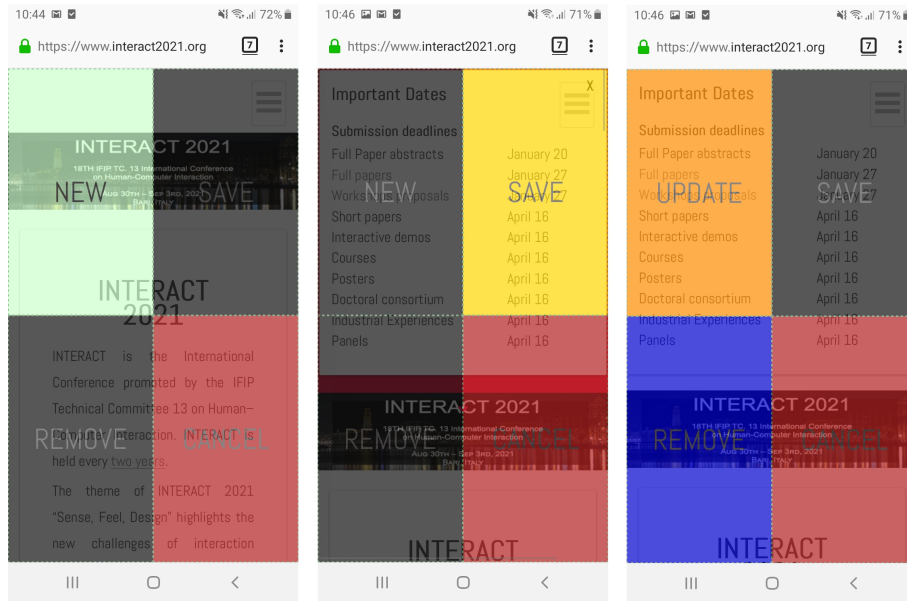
10:44 72%

https://www.interact2021.org 7

INTERACT 2021
18TH IFIP TC. 13 International Conference on Human-Computer Interaction
AUG 30TH – SEP 3RD, 2021
BARI, ITALY

NEW SAVE

INTERACT 2021

INTERACT is the International Conference promoted by the IFIP Technical Committee 13 on Human–Computer Interaction. INTERACT is held every two years.

REMOVE CANCEL

The theme of INTERACT 2021 "Sense, Feel, Design" highlights the new challenges of interaction

10:46 71%

https://www.interact2021.org 7

Important Dates

X

Submission deadlines

| | |
|---|---|
| Full Paper abstracts | January 20 |
| Full papers | January 27 |
| Workshop proposals | January 27 |
| Short papers | April 16 |
| Interactive demos | April 16 |
| Courses | April 16 |
| Posters | April 16 |
| Doctoral consortium | April 16 |
| Industrial Experiences | April 16 |
| Panels | April 16 |

NEW SAVE

INTERACT 2021
18TH IFIP TC. 13 International Conference on Human-Computer Interaction
AUG 30TH – SEP 3RD, 2021
BARI, ITALY

REMOVE CANCEL

INTERACT

10:46 71%

https://www.interact2021.org 7

Important Dates

Submission deadlines

| | |
|---|---|
| Full Paper abstracts | January 20 |
| Full papers | January 27 |
| Workshop proposals | January 27 |
| Short papers | April 16 |
| Interactive demos | April 16 |
| Courses | April 16 |
| Posters | April 16 |
| Doctoral consortium | April 16 |
| Industrial Experiences | April 16 |
| Panels | April 16 |

UPDATE SAVE

INTERACT 2021
18TH IFIP TC. 13 International Conference on Human-Computer Interaction
AUG 30TH – SEP 3RD, 2021
BARI, ITALY

REMOVE CANCEL

INTERACT